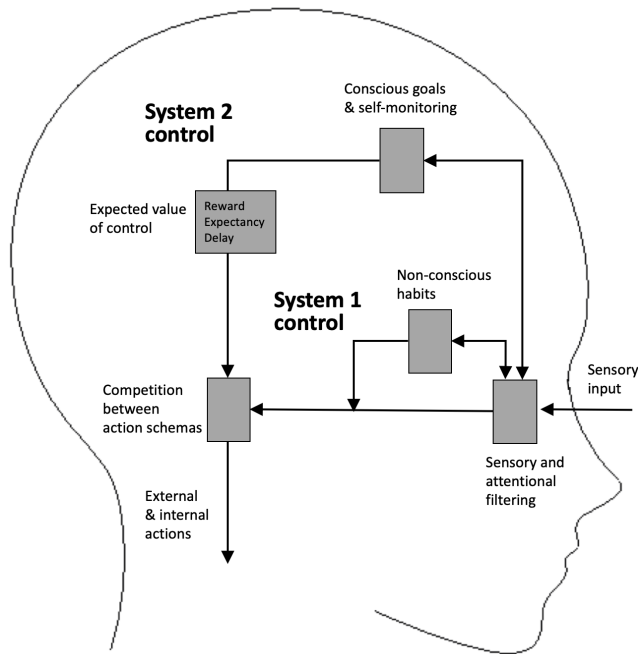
Conscious goals & self-monitoring

System 2 control

Expected value of control

Reward
Expectancy
Delay

Non-conscious habits

System 1 control

Sensory input

Competition between action schemas

Sensory and attentional filtering

External & internal actions